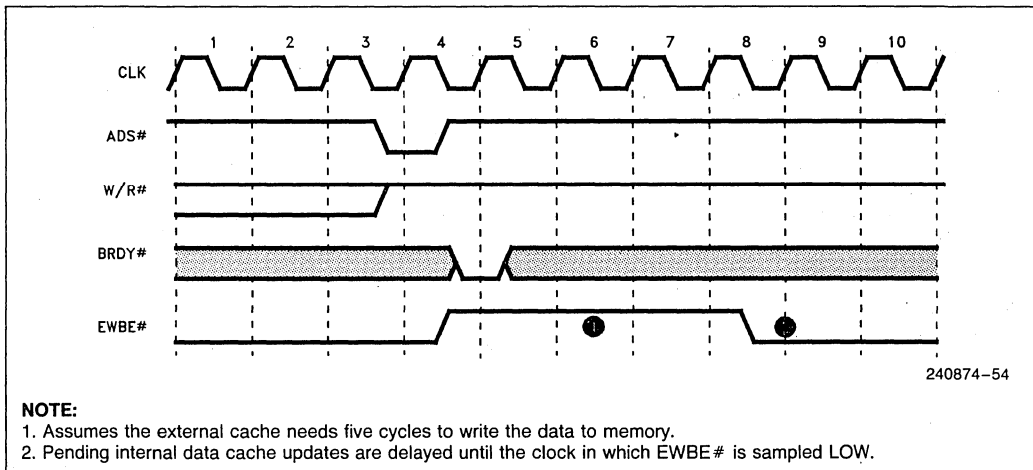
1 2 3 4 5 6 7 8 9 10

CLK

ADS#

W/R#

BRDY#

EWBE#

1

2

240874–54

NOTE:
1. Assumes the external cache needs five cycles to write the data to memory.
2. Pending internal data cache updates are delayed until the clock in which EWBE# is sampled LOW.